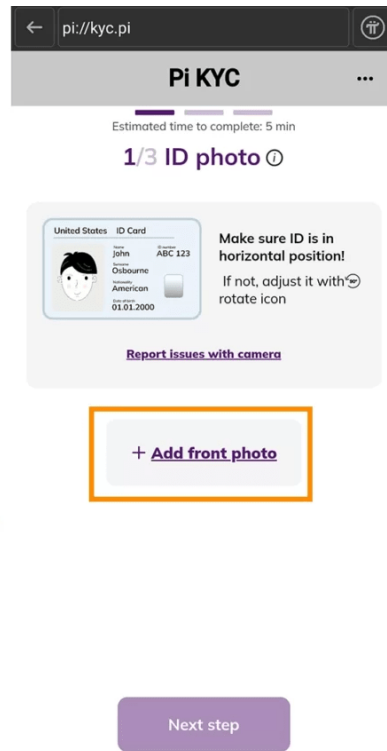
pi://kyc.pi

Pi KYC

...

Estimated time to complete: 5 min

1/3 ID photo ⓘ

United States ID Card
Name
John
ID number
ABC 123
Surname
Osbourne
Nationality
American
Date of birth
01.01.2000

Make sure ID is in horizontal position!

If not, adjust it with rotate icon

Report issues with camera

+ Add front photo

Next step